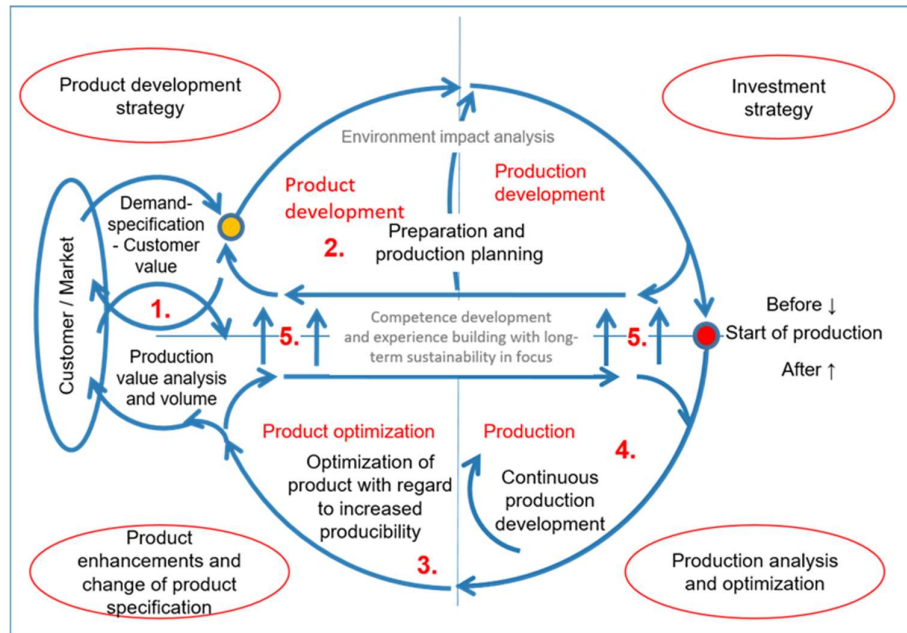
Product development strategy

Investment strategy

Environment impact analysis

Product development

Production development

Demand-specification - Customer value

2.

Preparation and production planning

Customer / Market

1.

Competence development and experience building with long-term sustainability in focus

5.

5.

Before ↓

Start of production

After ↑

Production value analysis and volume

Product optimization

Production

4.

Optimization of product with regard to increased producibility

Continuous production development

3.

Product enhancements and change of product specification

Production analysis and optimization